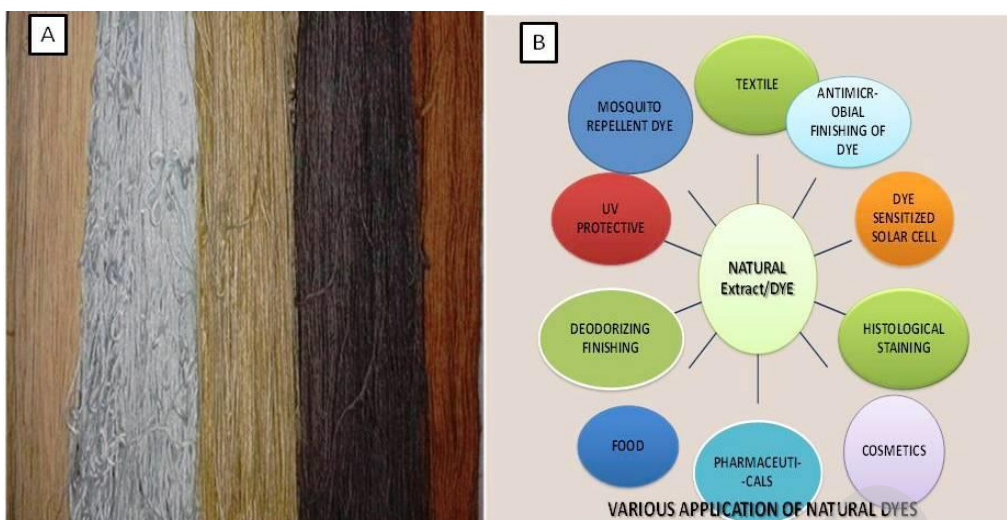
A

B

TEXTILE

MOSQUITO REPELLENT DYE

ANTIMICR-OBIAL FINISHING OF DYE

UV PROTECTIVE

DYE SENSITIZED SOLAR CELL

NATURAL Extract/DYE

DEODORIZING FINISHING

HISTOLOGICAL STAINING

FOOD

PHARMACEUTI--CALS

COSMETICS

VARIOUS APPLICATION OF NATURAL DYES